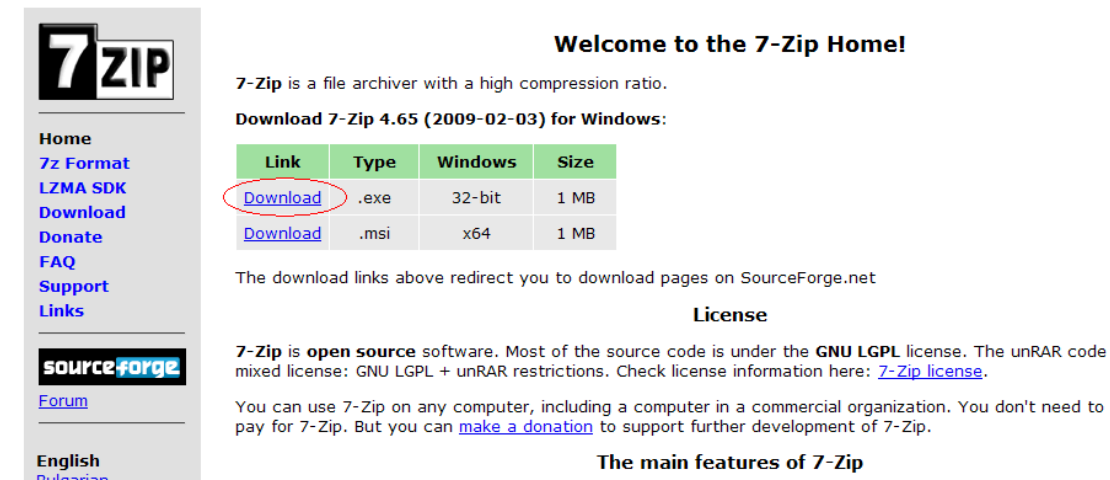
7ZIP

Home
7z Format
LZMA SDK
Download
Donate
FAQ
Support
Links

sourceforge
Forum

English
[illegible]

Welcome to the 7-Zip Home!

7-Zip is a file archiver with a high compression ratio.

Download 7-Zip 4.65 (2009-02-03) for Windows:

| Link | Type | Windows | Size |
|---|---|---|---|
| Download | .exe | 32-bit | 1 MB |
| Download | .msi | x64 | 1 MB |

The download links above redirect you to download pages on SourceForge.net

License

7-Zip is open source software. Most of the source code is under the GNU LGPL license. The unRAR code mixed license: GNU LGPL + unRAR restrictions. Check license information here: 7-Zip license.

You can use 7-Zip on any computer, including a computer in a commercial organization. You don't need to pay for 7-Zip. But you can make a donation to support further development of 7-Zip.

The main features of 7-Zip